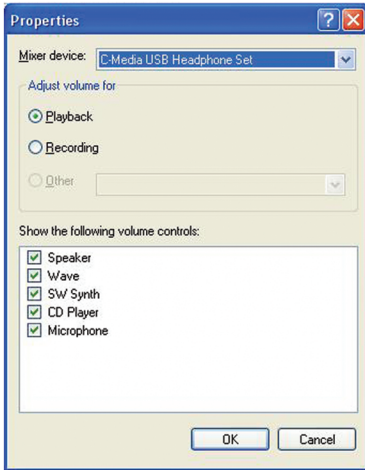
Properties

?

X

Mixer device: C-Media USB Headphone Set

Adjust volume for

Playback

Recording

Other

Show the following volume controls:

Speaker

Wave

SW Synth

CD Player

Microphone

OK

Cancel